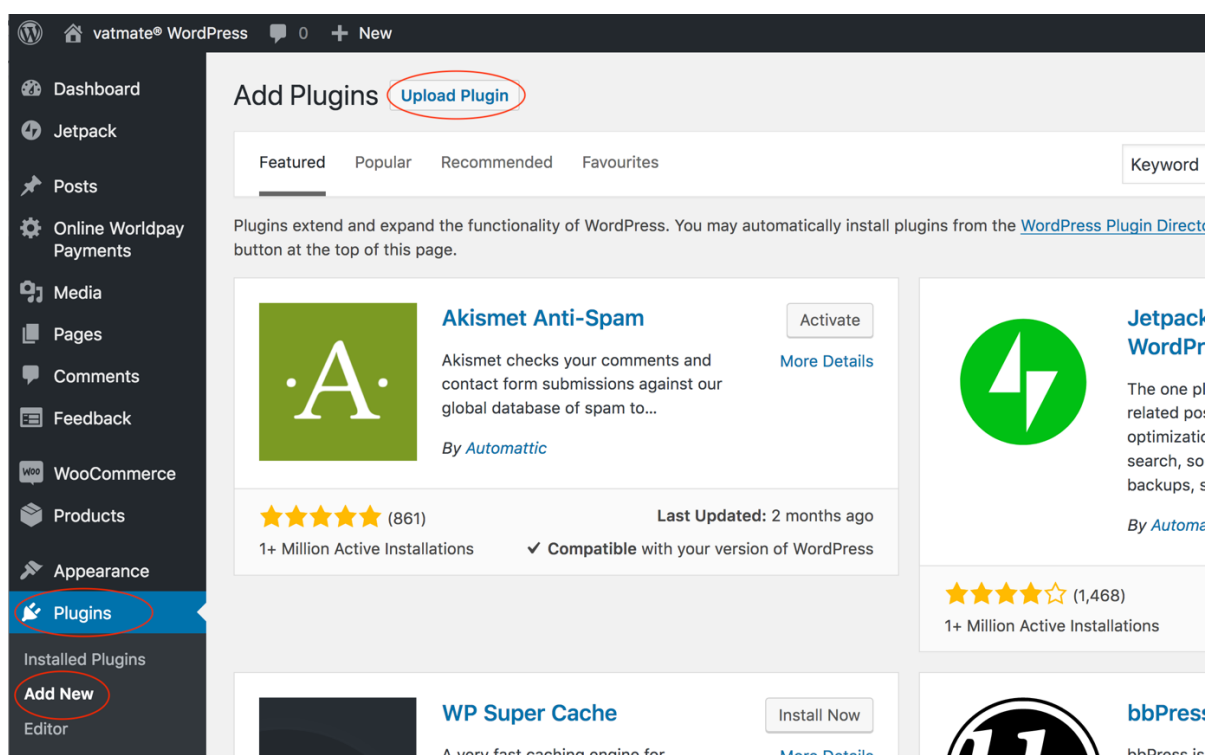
vatmate® WordPress 0 New

Dashboard
Jetpack
Posts
Online Worldpay Payments
Media
Pages
Comments
Feedback
WooCommerce
Products
Appearance
Plugins
Installed Plugins
Add New
Editor

Add Plugins Upload Plugin

Featured Popular Recommended Favourites

Keyword

Plugins extend and expand the functionality of WordPress. You may automatically install plugins from the WordPress Plugin Directo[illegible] button at the top of this page.

·A·

Akismet Anti-Spam

Activate

More Details

Akismet checks your comments and contact form submissions against our global database of spam to...

By Automattic

(861)

Last Updated: 2 months ago

1+ Million Active Installations

✔ Compatible with your version of WordPress

Jetpack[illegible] WordP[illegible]

The one pl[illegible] related pos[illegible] optimizatio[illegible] search, so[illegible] backups, s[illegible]

By Automa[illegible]

(1,468)

1+ Million Active Installations

WP Super Cache

Install Now

A very fast caching engine for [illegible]

More Details

bbPress

bbPress is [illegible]